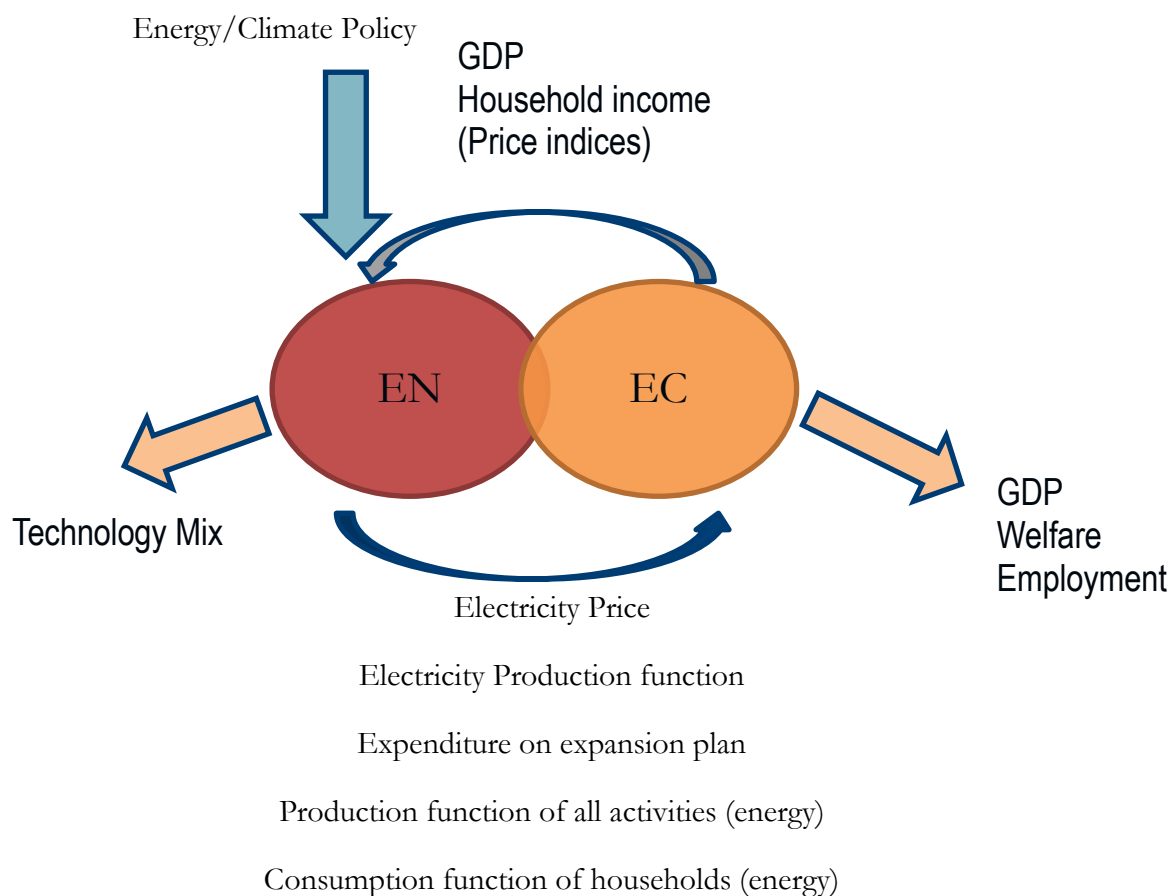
Energy/Climate Policy

GDP
Household income
(Price indices)

EN

EC

Technology Mix

GDP
Welfare
Employment

Electricity Price

Electricity Production function

Expenditure on expansion plan

Production function of all activities (energy)

Consumption function of households (energy)